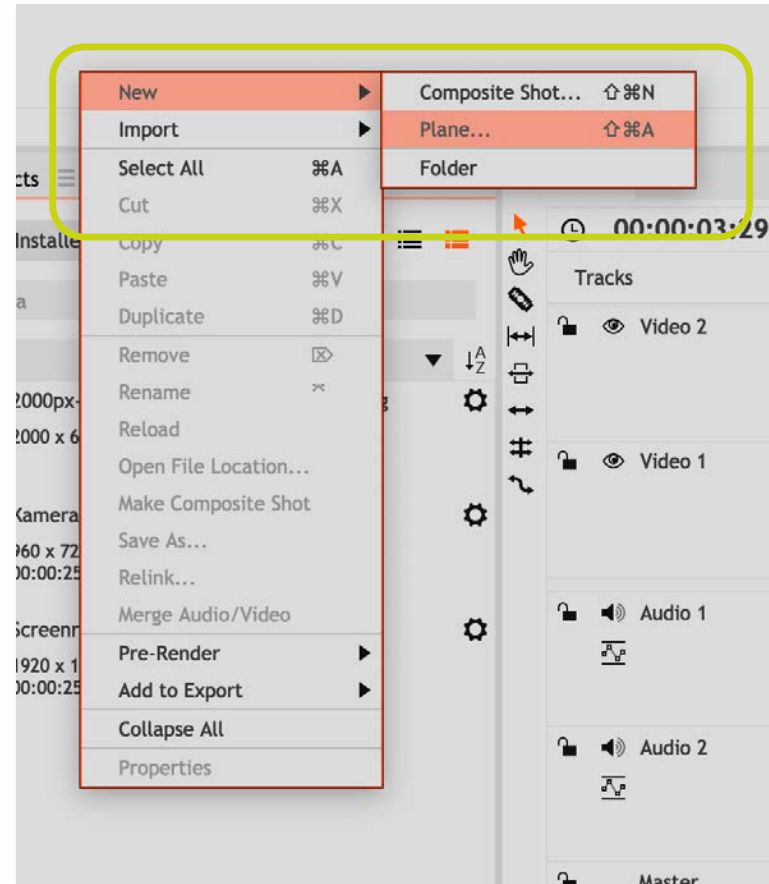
New
Import
Select All ⌘A
Cut ⌘X
Copy ⌘C
Paste ⌘V
Duplicate ⌘D
Remove
Rename
Reload
Open File Location...
Make Composite Shot
Save As...
Relink...
Merge Audio/Video
Pre-Render
Add to Export
Collapse All
Properties

Composite Shot... ⇧⌘N
Plane... ⇧⌘A
Folder

cts
Installe
a
2000px-
2000 x 6
Kamera
960 x 72
00:00:25
Screenr
1920 x 1
00:00:25

00:00:03:29
Tracks
Video 2
Video 1
Audio 1
Audio 2
Master